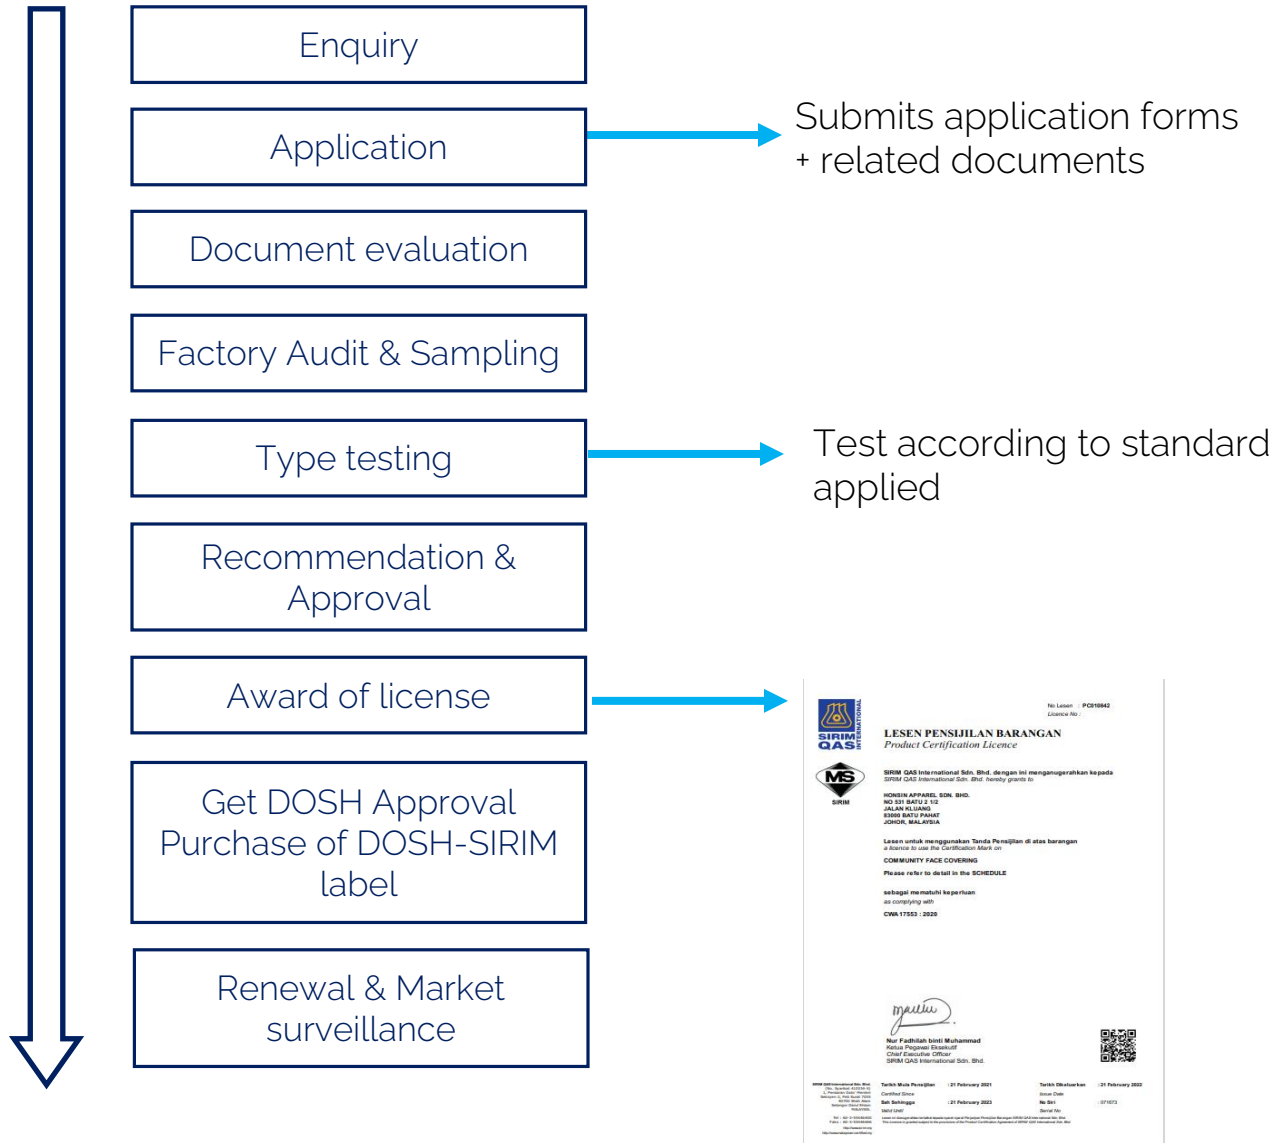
Enquiry

Application

Submits application forms + related documents

Document evaluation

Factory Audit & Sampling

Type testing

Test according to standard applied

Recommendation & Approval

Award of license

Get DOSH Approval Purchase of DOSH-SIRIM label

Renewal & Market surveillance

No Lesen : PC010842
Licence No :

SIRIM QAS INTERNATIONAL

LESEN PENSIJILAN BARANGAN
Product Certification Licence

MS
SIRIM

SIRIM QAS International Sdn. Bhd. dengan ini menganugerahkan kepada
SIRIM QAS International Sdn. Bhd. hereby grants to

HONSIN APPAREL SDN. BHD.
NO 531 BATU 2 1/2
JALAN KLUANG
83000 BATU PAHAT
JOHOR, MALAYSIA

Lesen untuk menggunakan Tanda Pensijilan di atas barangan
a licence to use the Certification Mark on

COMMUNITY FACE COVERING

Please refer to detail in the SCHEDULE

sebagai mematuhi keperluan
as complying with

CWA 17553 : 2020

Nur Fadhilah binti Muhammad
Ketua Pegawai Eksekutif
Chief Executive Officer
SIRIM QAS International Sdn. Bhd.

Tarikh Mula Pensijilan : 21 February 2021
Certified Since
Sah Sehingga : 21 February 2023
Valid Until

Tarikh Dikeluarkan : 21 February 2022
Issue Date
No Siri : 071673
Serial No

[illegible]